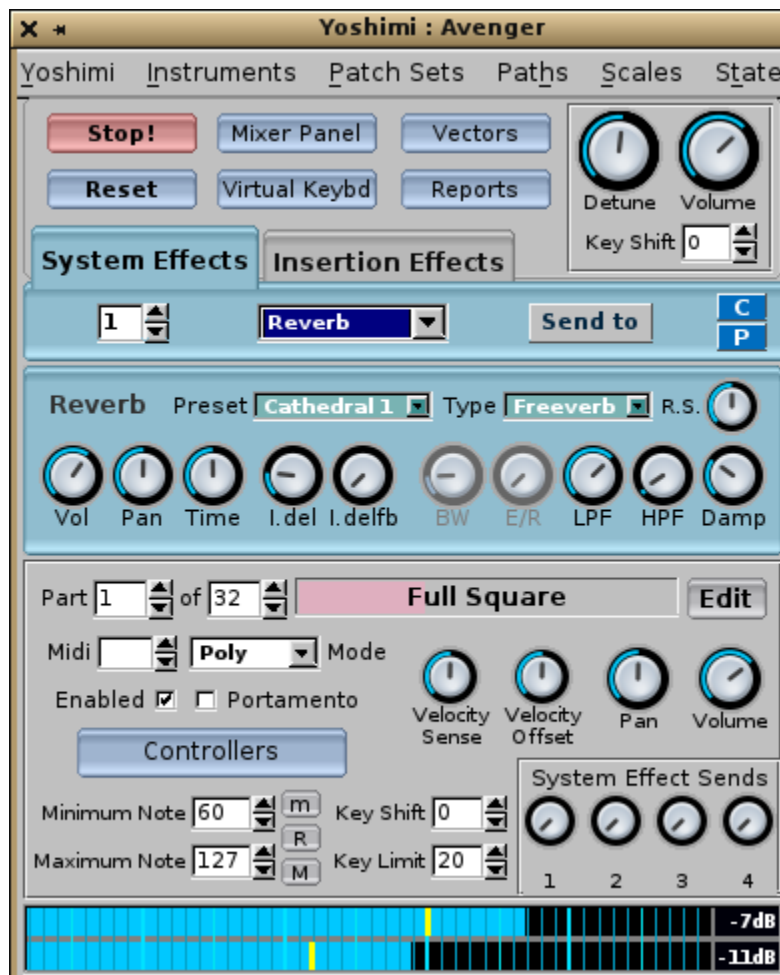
Yoshimi : Avenger

Yoshimi Instruments Patch Sets Paths Scales State

Stop! Mixer Panel Vectors
Reset Virtual Keybd Reports

Detune Volume
Key Shift 0

System Effects Insertion Effects

1 Reverb Send to C P

Reverb Preset Cathedral 1 Type Freeverb R.S.

Vol Pan Time I.del I.delfb BW E/R LPF HPF Damp

Part 1 of 32 Full Square Edit

Midi Poly Mode

Enabled ☑ ☐ Portamento

Velocity Sense Velocity Offset Pan Volume

Controllers

System Effect Sends

Minimum Note 60 m Key Shift 0
R
Maximum Note 127 M Key Limit 20

1 2 3 4

-7dB
-11dB